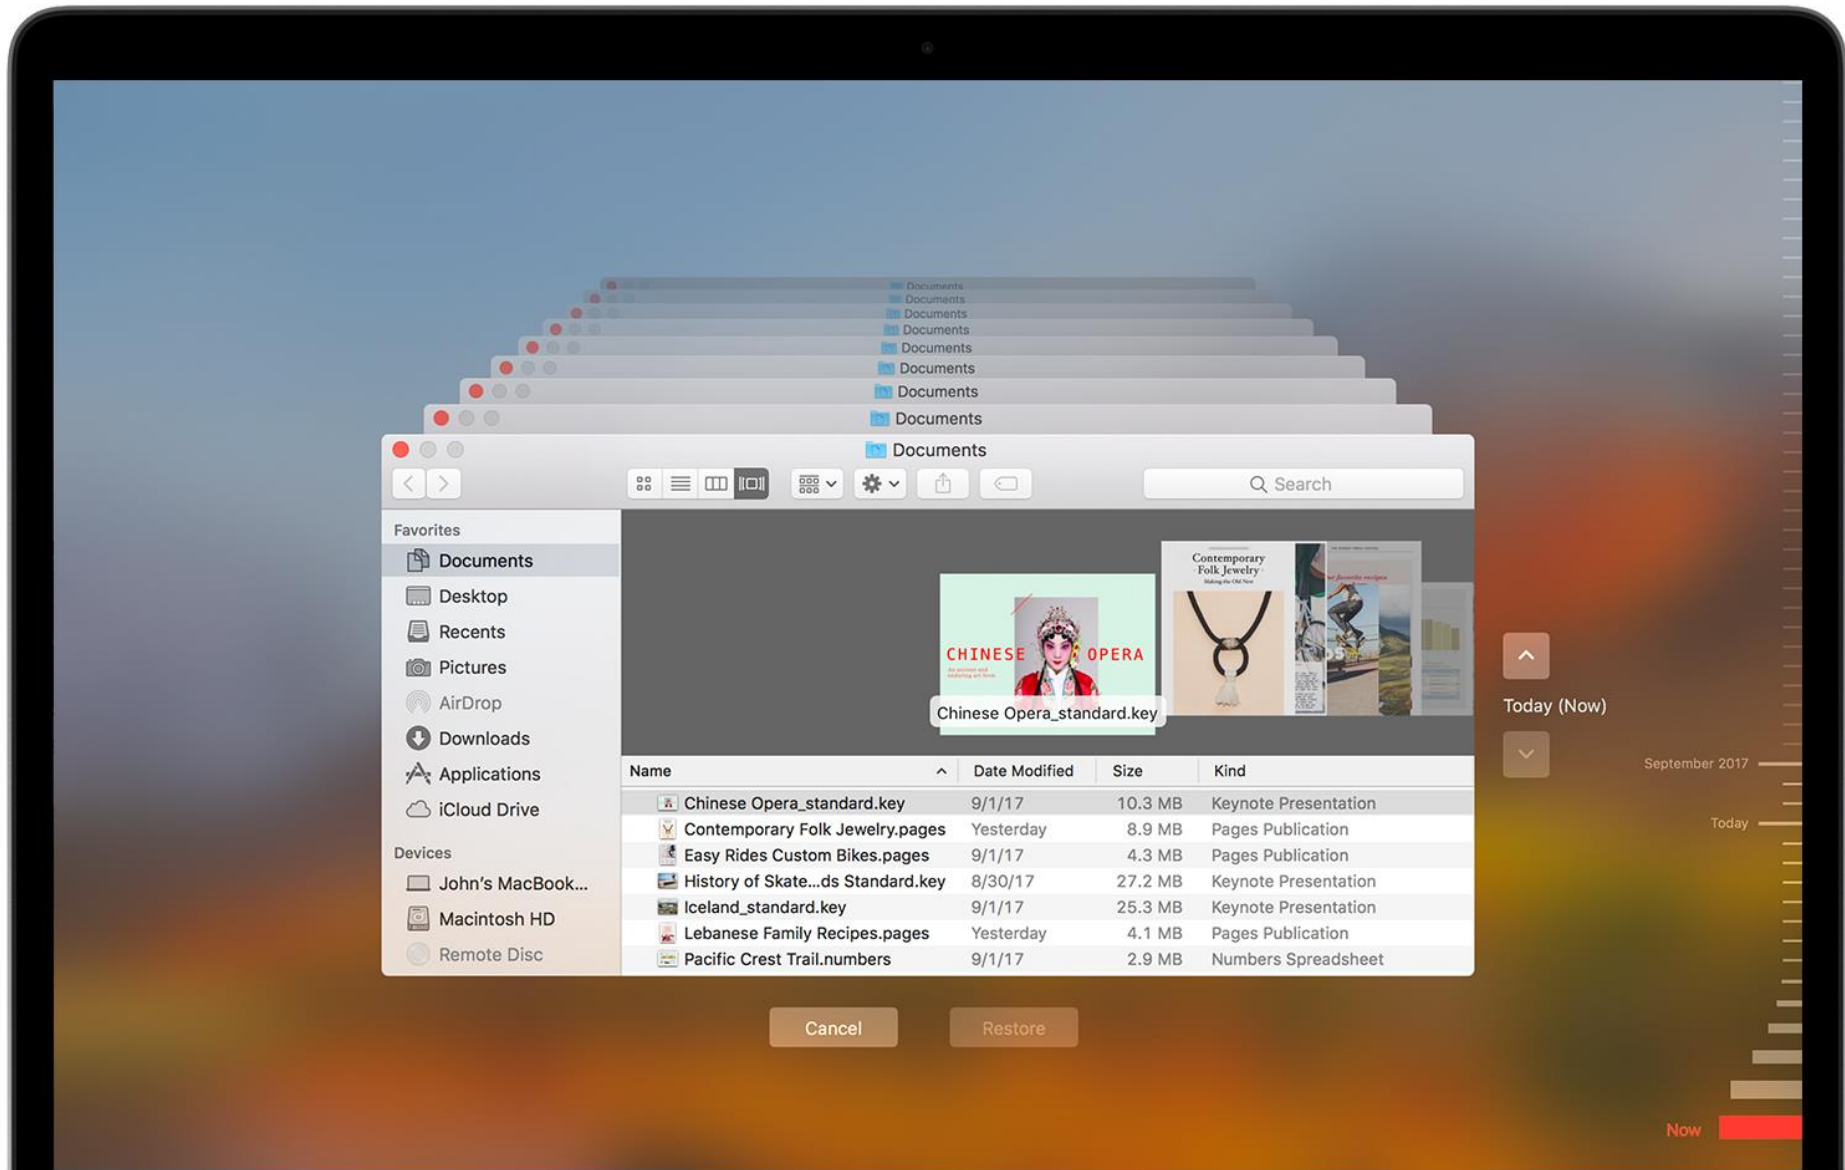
Documents
Documents
Documents
Documents
Documents
Documents
Documents
Documents

Documents

Search

Favorites
Documents
Desktop
Recents
Pictures
AirDrop
Downloads
Applications
iCloud Drive
Devices
John's MacBook...
Macintosh HD
Remote Disc

CHINESE OPERA
Contemporary Folk Jewelry
Chinese Opera_standard.key

| Name | Date Modified | Size | Kind |
|---|---|---|---|
| Chinese Opera_standard.key | 9/1/17 | 10.3 MB | Keynote Presentation |
| Contemporary Folk Jewelry.pages | Yesterday | 8.9 MB | Pages Publication |
| Easy Rides Custom Bikes.pages | 9/1/17 | 4.3 MB | Pages Publication |
| History of Skate...ds Standard.key | 8/30/17 | 27.2 MB | Keynote Presentation |
| Iceland_standard.key | 9/1/17 | 25.3 MB | Keynote Presentation |
| Lebanese Family Recipes.pages | Yesterday | 4.1 MB | Pages Publication |
| Pacific Crest Trail.numbers | 9/1/17 | 2.9 MB | Numbers Spreadsheet |

Cancel
Restore

Today (Now)
September 2017
Today
Now